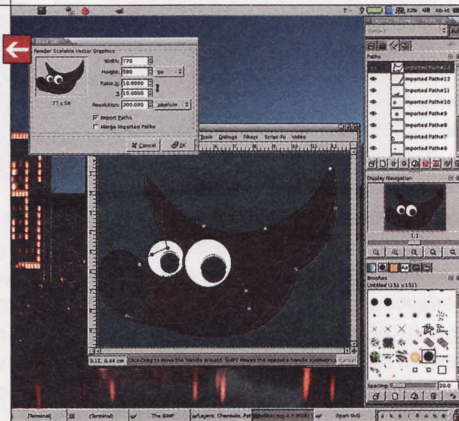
Render Scalable Vector Graphics

77 x 58

Width: 770

Height: 580

Ratio X: 10.0000

Y: 10.0000

Resolution: 200.000 pixels/in

Import Paths

Merge imported Paths

Cancel

OK

Tools Dialogs Filters Script-Fu Video

Paths

Imported Path#13

Imported Path#12

Imported Path#11

Imported Path#10

Imported Path#9

Imported Path#8

Imported Path#7

Imported Path#6

Display Navigation

Brushes

Spacing

[Terminal]

[Terminal]

The GIMP

Layers, Channels, Pat

Open SVG